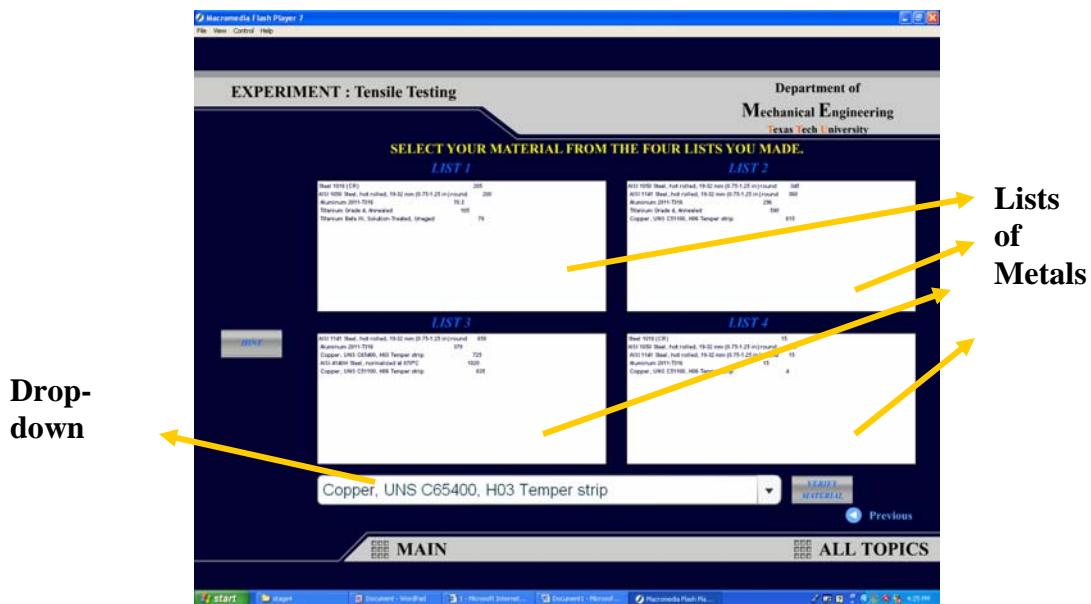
Macromedia Flash Player 7
File View Control Help

EXPERIMENT : Tensile Testing

Department of
Mechanical Engineering
Texas Tech University

SELECT YOUR MATERIAL FROM THE FOUR LISTS YOU MADE.

LIST 1

Steel 1010 (CR) 205
AISI 1050 Steel, hot rolled, 19-32 mm (0.75-1.25 in) round 200
Aluminum 2011-T316 70.3
Titanium Grade 4, Annealed 105
Titanium Beta III, Solution-Treated, Unaged 79

LIST 2

AISI 1050 Steel, hot rolled, 19-32 mm (0.75-1.25 in) round 345
AISI 1141 Steel, hot rolled, 19-32 mm (0.75-1.25 in) round 360
Aluminum 2011-T316 296
Titanium Grade 4, Annealed 590
Copper, UNS C51100, H06 Temper strip 615

LIST 3

AISI 1141 Steel, hot rolled, 19-32 mm (0.75-1.25 in) round 650
Aluminum 2011-T316 379
Copper, UNS C65400, H03 Temper strip 725
AISI 4140H Steel, normalized at 870°C 1020
Copper, UNS C51100, H06 Temper strip 635

LIST 4

Steel 1010 (CR) 15
AISI 1050 Steel, hot rolled, 19-32 mm (0.75-1.25 in) round
AISI 1141 Steel, hot rolled, 19-32 mm (0.75-1.25 in) round 15
Aluminum 2011-T316 15
Copper, UNS C51100, H06 Temper strip 4

HINT

Lists of Metals

Drop-down

Copper, UNS C65400, H03 Temper strip

VERIFY MATERIAL

Previous

MAIN

ALL TOPICS

start stage4 Document - WordPad 1 - Microsoft Internet... Document1 - Microsof... Macromedia Flash Pla... 4:25 PM